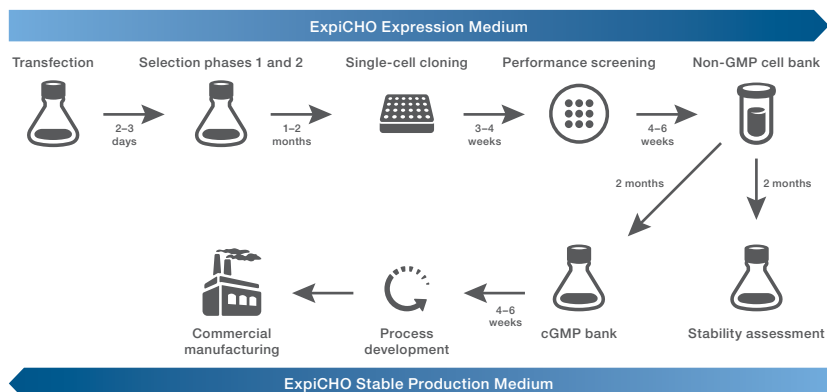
ExpiCHO Expression Medium

Transfection

2–3 days

Selection phases 1 and 2

1–2 months

Single-cell cloning

3–4 weeks

Performance screening

4–6 weeks

Non-GMP cell bank

2 months

2 months

Stability assessment

cGMP bank

4–6 weeks

Process development

Commercial manufacturing

ExpiCHO Stable Production Medium